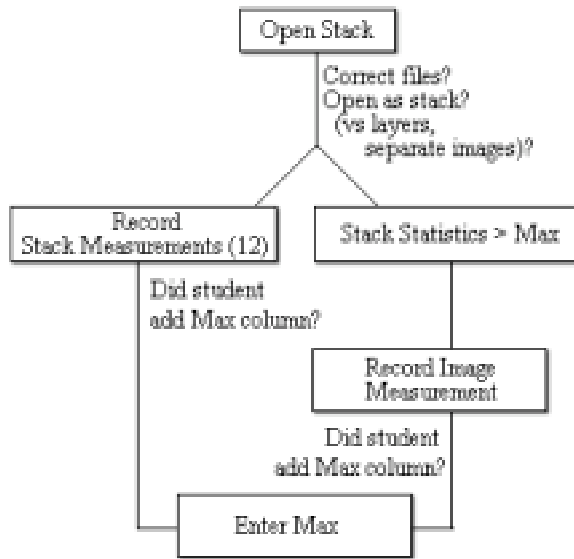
Open Stack

Correct files?
Open as stack?
(vs layers, separate images)?

Record
Stack Measurements (12)

Stack Statistics > Max

Did student
add Max column?

Record Image
Measurement

Did student
add Max column?

Enter Max